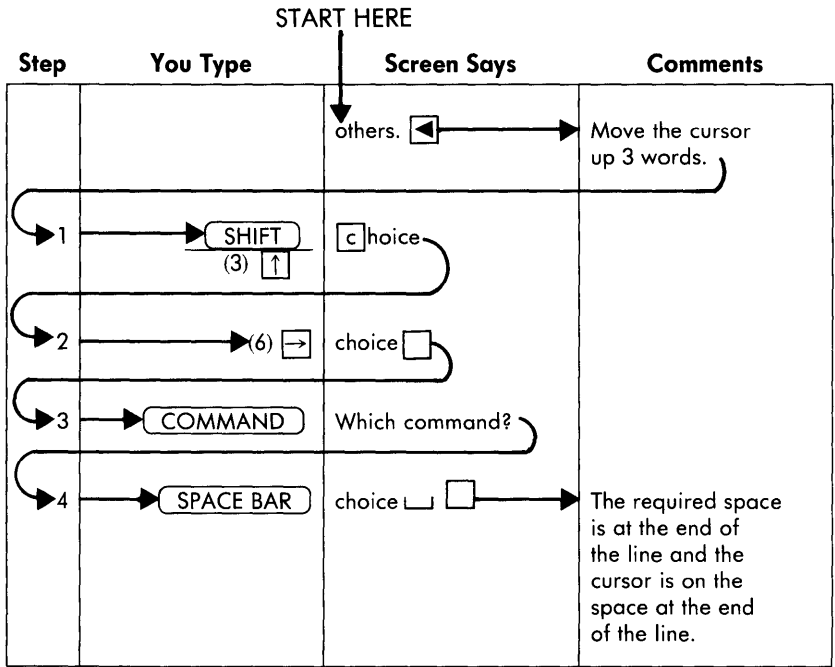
START HERE

| Step | You Type | Screen Says | Comments |
|---|---|---|---|
| | | others. ◄ | Move the cursor up 3 words. |
| 1 | SHIFT / (3) ↑ | c hoice | |
| 2 | (6) → | choice □ | |
| 3 | COMMAND | Which command? | |
| 4 | SPACE BAR | choice ␣ □ | The required space is at the end of the line and the cursor is on the space at the end of the line. |